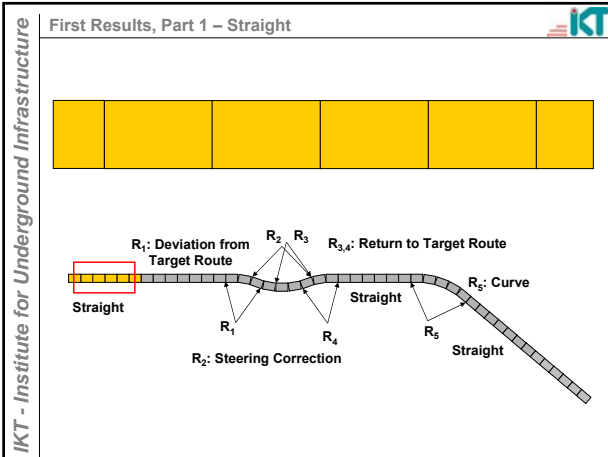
IKT - Institute for Underground Infrastructure

First Results, Part 1 – Straight

IKT

$R_1$: Deviation from Target Route

$R_2$ $R_3$

$R_{3,4}$: Return to Target Route

$R_5$: Curve

Straight

Straight

$R_1$

$R_4$

$R_5$

Straight

$R_2$: Steering Correction